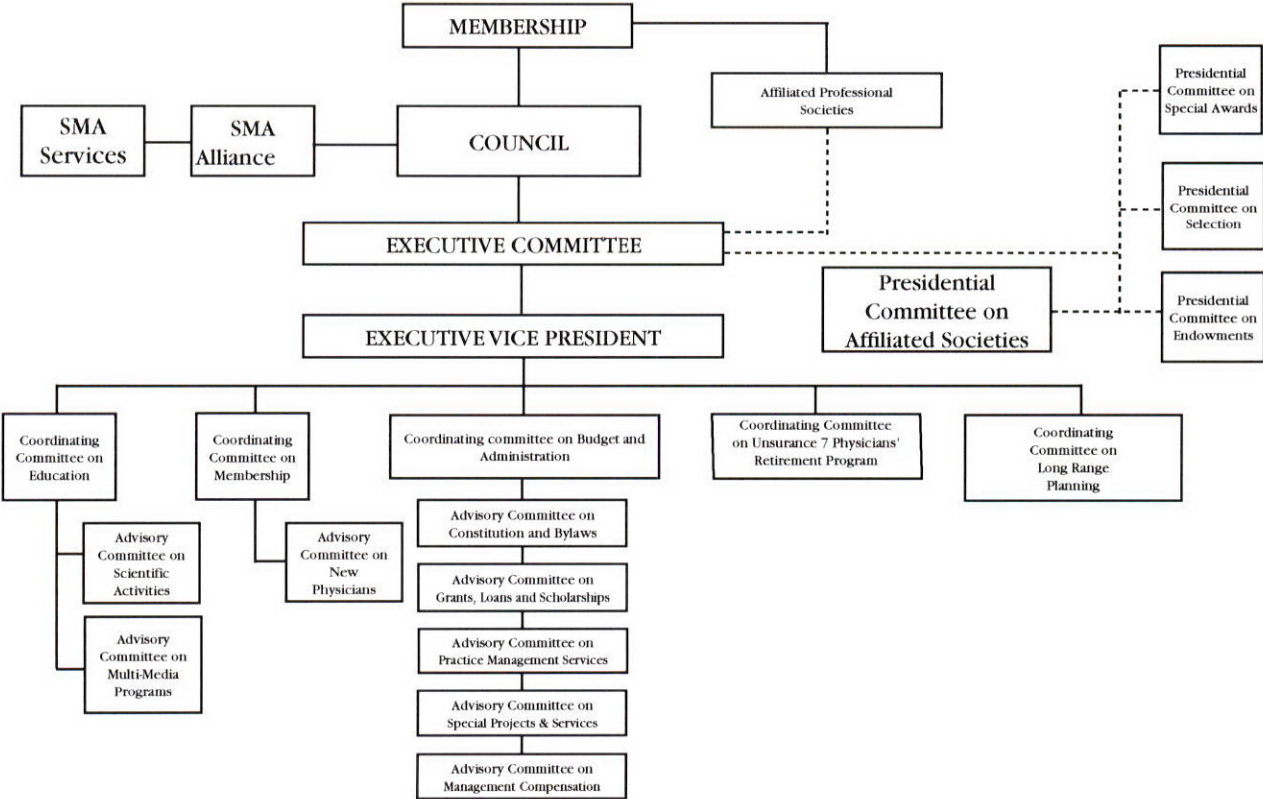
MEMBERSHIP

Affiliated Professional Societies

Presidential Committee on Special Awards

SMA Services

SMA Alliance

COUNCIL

Presidential Committee on Selection

EXECUTIVE COMMITTEE

Presidential Committee on Affiliated Societies

Presidential Committee on Endowments

EXECUTIVE VICE PRESIDENT

Coordinating Committee on Education

Coordinating Committee on Membership

Coordinating committee on Budget and Administration

Coordinating Committee on Unsurance 7 Physicians' Retirement Program

Coordinating Committee on Long Range Planning

Advisory Committee on Scientific Activities

Advisory Committee on Multi-Media Programs

Advisory Committee on New Physicians

Advisory Committee on Constitution and Bylaws

Advisory Committee on Grants, Loans and Scholarships

Advisory Committee on Practice Management Services

Advisory Committee on Special Projects & Services

Advisory Committee on Management Compensation